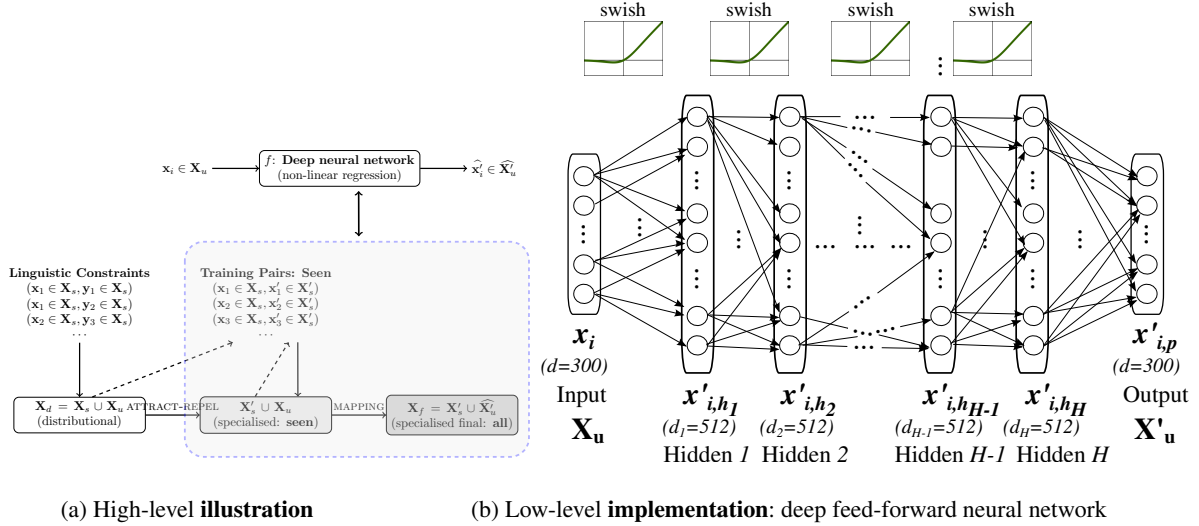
$\mathbf{x}_i \in \mathbf{X}_u$

$f$: **Deep neural network**
(non-linear regression)

$\widehat{\mathbf{x}_i'} \in \widehat{\mathbf{X}_u'}$

**Linguistic Constraints**
$(\mathbf{x}_1 \in \mathbf{X}_s, \mathbf{y}_1 \in \mathbf{X}_s)$
$(\mathbf{x}_1 \in \mathbf{X}_s, \mathbf{y}_2 \in \mathbf{X}_s)$
$(\mathbf{x}_2 \in \mathbf{X}_s, \mathbf{y}_3 \in \mathbf{X}_s)$
...

**Training Pairs: Seen**
$(\mathbf{x}_1 \in \mathbf{X}_s, \mathbf{x}_1' \in \mathbf{X}_s')$
$(\mathbf{x}_2 \in \mathbf{X}_s, \mathbf{x}_2' \in \mathbf{X}_s')$
$(\mathbf{x}_3 \in \mathbf{X}_s, \mathbf{x}_3' \in \mathbf{X}_s')$
...

$\mathbf{X}_d = \mathbf{X}_s \cup \mathbf{X}_u$
(distributional)

ATTRACT-REPEL

$\mathbf{X}_s' \cup \mathbf{X}_u$
(specialised: **seen**)

MAPPING

$\mathbf{X}_f = \mathbf{X}_s' \cup \widehat{\mathbf{X}_u'}$
(specialised final: **all**)

swish swish swish swish

$x_i$
(d=300)
Input
$\mathbf{X_u}$

$x'_{i,h_1}$
($d_1$=512)
Hidden *1*

$x'_{i,h_2}$
($d_2$=512)
Hidden *2*

$x'_{i,h_{H-1}}$
($d_{H-1}$=512)
Hidden *H-1*

$x'_{i,h_H}$
($d_H$=512)
Hidden *H*

$x'_{i,p}$
(d=300)
Output
$\mathbf{X'_u}$

(a) High-level **illustration**

(b) Low-level **implementation**: deep feed-forward neural network